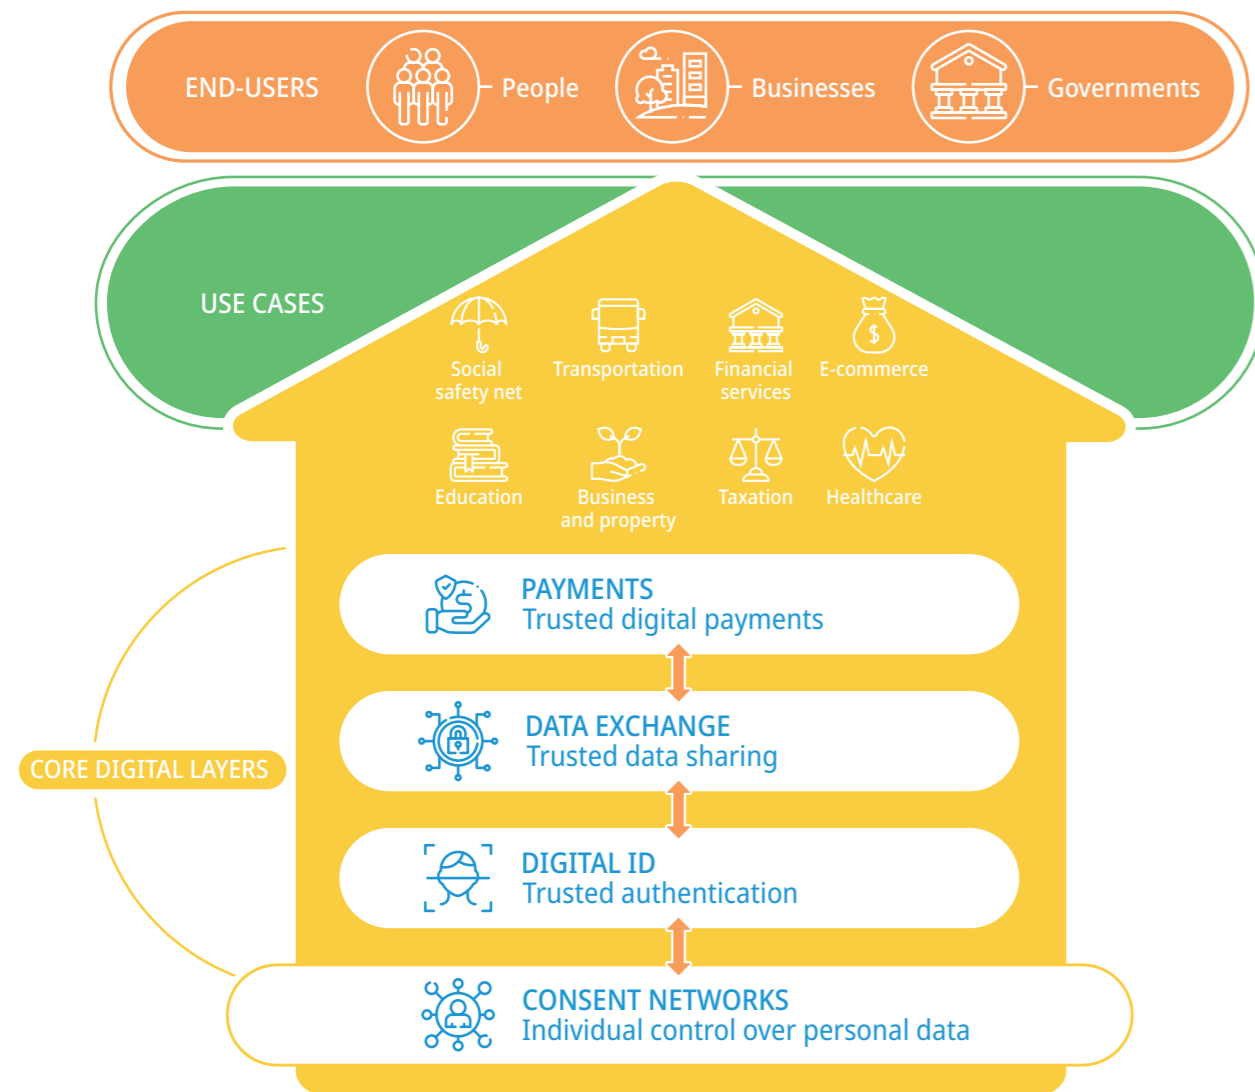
END-USERS

People

Businesses

Governments

USE CASES

Social safety net

Transportation

Financial services

E-commerce

Education

Business and property

Taxation

Healthcare

CORE DIGITAL LAYERS

PAYMENTS
Trusted digital payments

DATA EXCHANGE
Trusted data sharing

DIGITAL ID
Trusted authentication

CONSENT NETWORKS
Individual control over personal data